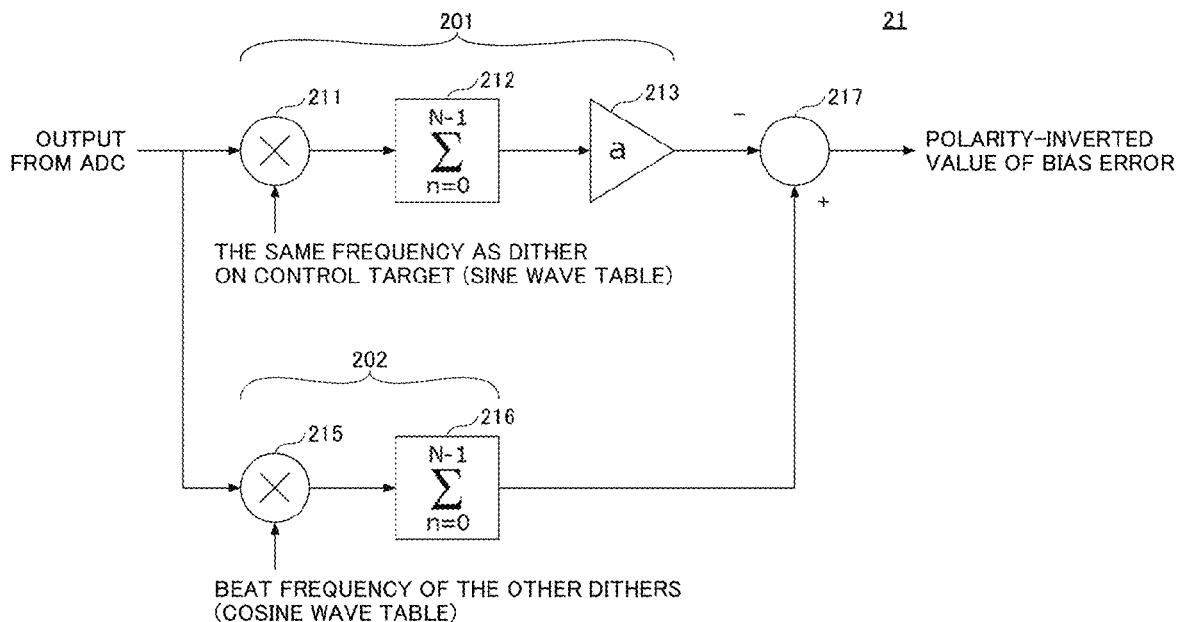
201

21

211

212

213

217

OUTPUT FROM ADC

$\sum_{n=0}^{N-1}$

a

−

+

POLARITY-INVERTED VALUE OF BIAS ERROR

THE SAME FREQUENCY AS DITHER ON CONTROL TARGET (SINE WAVE TABLE)

202

215

216

$\sum_{n=0}^{N-1}$

BEAT FREQUENCY OF THE OTHER DITHERS (COSINE WAVE TABLE)